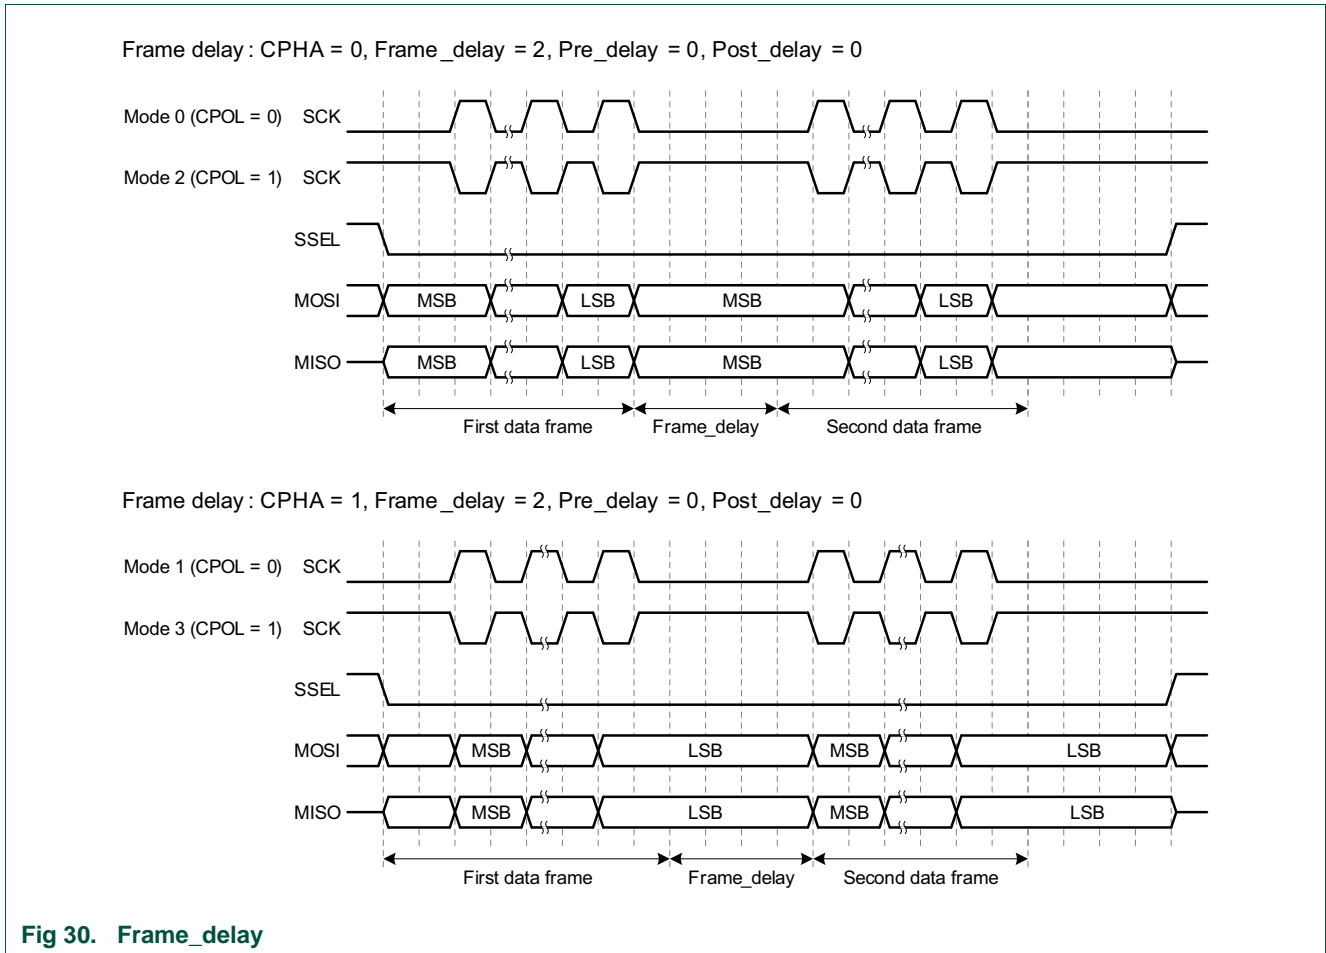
Frame delay : CPHA = 0, Frame_delay = 2, Pre_delay = 0, Post_delay = 0

Mode 0 (CPOL = 0) SCK

Mode 2 (CPOL = 1) SCK

SSEL

MOSI MSB LSB MSB LSB

MISO MSB LSB MSB LSB

First data frame Frame_delay Second data frame

Frame delay : CPHA = 1, Frame_delay = 2, Pre_delay = 0, Post_delay = 0

Mode 1 (CPOL = 0) SCK

Mode 3 (CPOL = 1) SCK

SSEL

MOSI MSB LSB MSB LSB

MISO MSB LSB MSB LSB

First data frame Frame_delay Second data frame

Fig 30. Frame_delay